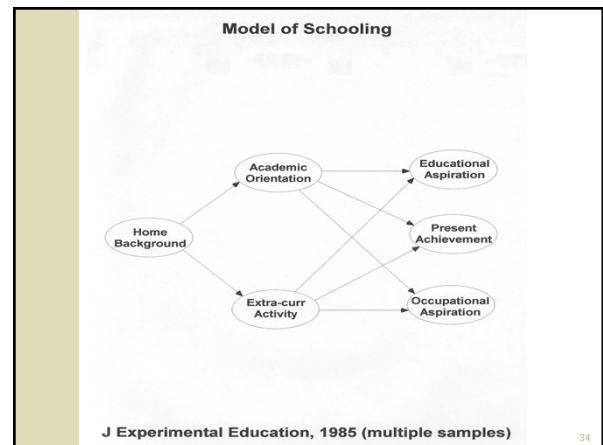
Model of Schooling

Home Background

Academic Orientation

Extra-curr Activity

Educational Aspiration

Present Achievement

Occupational Aspiration

J Experimental Education, 1985 (multiple samples)

34